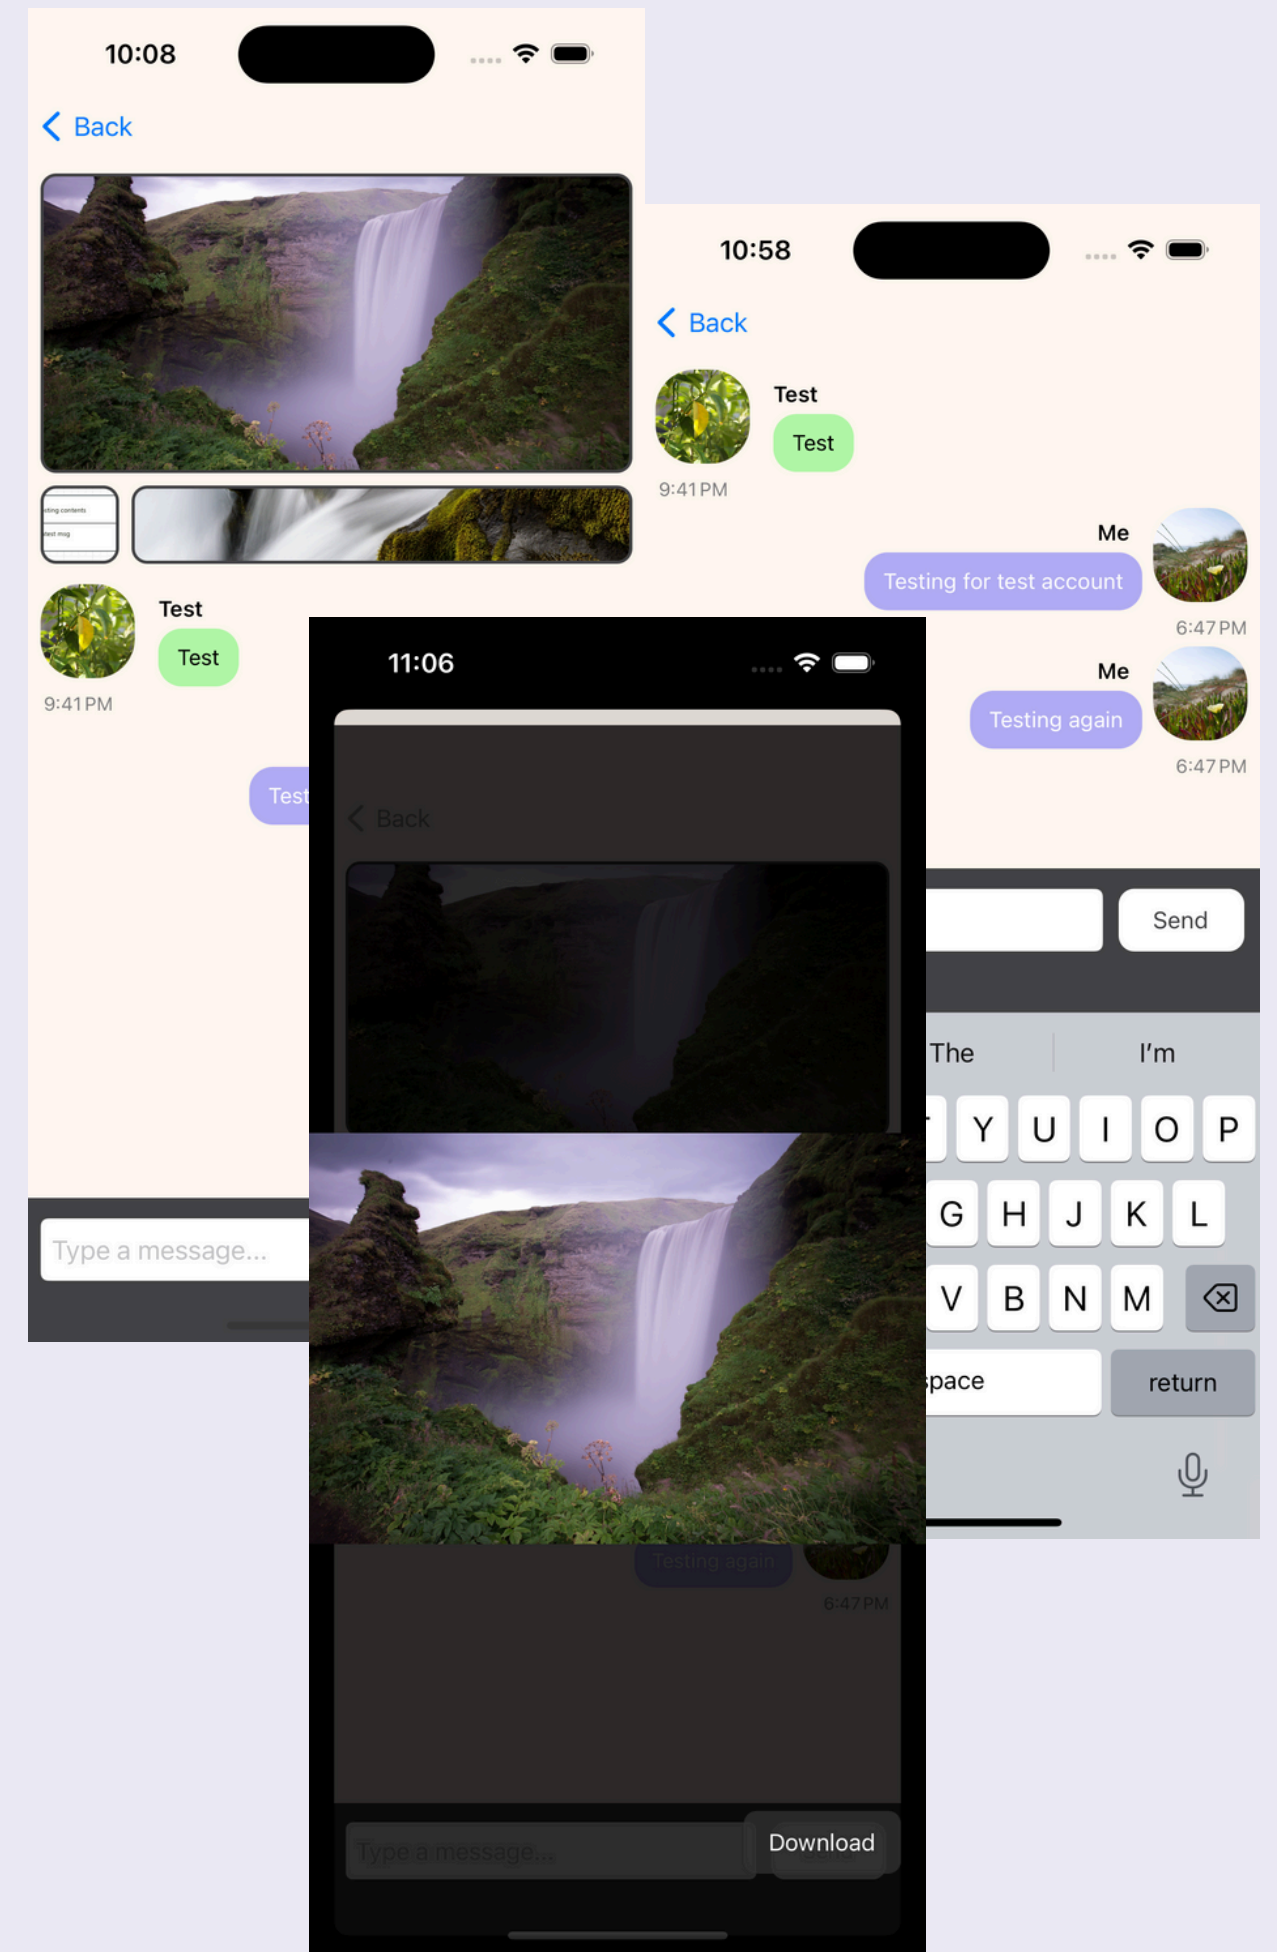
10:08

Back

Test
Test
9:41 PM

Test

Type a message...

10:58

Back

Test
Test
9:41 PM

Me
Testing for test account
6:47 PM

Me
Testing again
6:47 PM

Send

The
I'm

T Y U I O P
G H J K L
V B N M
space
return

11:06

Back

Testing again
6:47 PM

Type a message...
Download